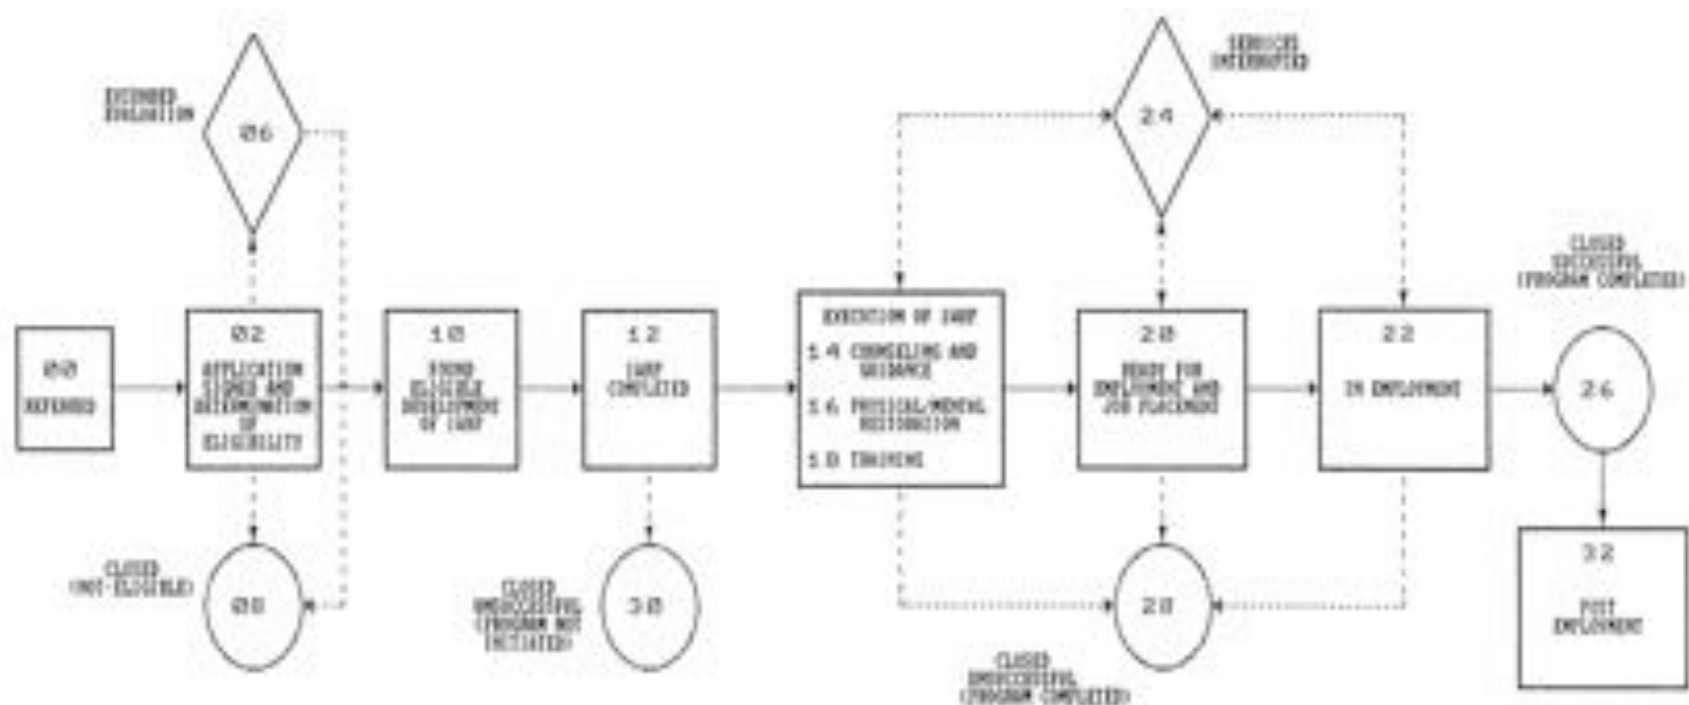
EXTENDED EVALUATION

Ø6

SERVICES INTERRUPTED

24

CLOSED SUCCESSFUL (PROGRAM COMPLETED)

ØØ

REFERRED

Ø2

APPLICATION SIGNED AND DETERMINATION OF ELIGIBILITY

1Ø

FOUND ELIGIBLE DEVELOPMENT OF IWRP

12

IWRP COMPLETED

EXECUTION OF IWRP

14 COUNSELING AND GUIDANCE

16 PHYSICAL/MENTAL RESTORATION

18 TRAINING

2Ø

READY FOR EMPLOYMENT AND JOB PLACEMENT

22

IN EMPLOYMENT

26

32

POST EMPLOYMENT

CLOSED (NOT-ELIGIBLE)

Ø8

CLOSED UNSUCCESSFUL (PROGRAM NOT INITIATED)

3Ø

28

CLOSED UNSUCCESSFUL (PROGRAM COMPLETED)